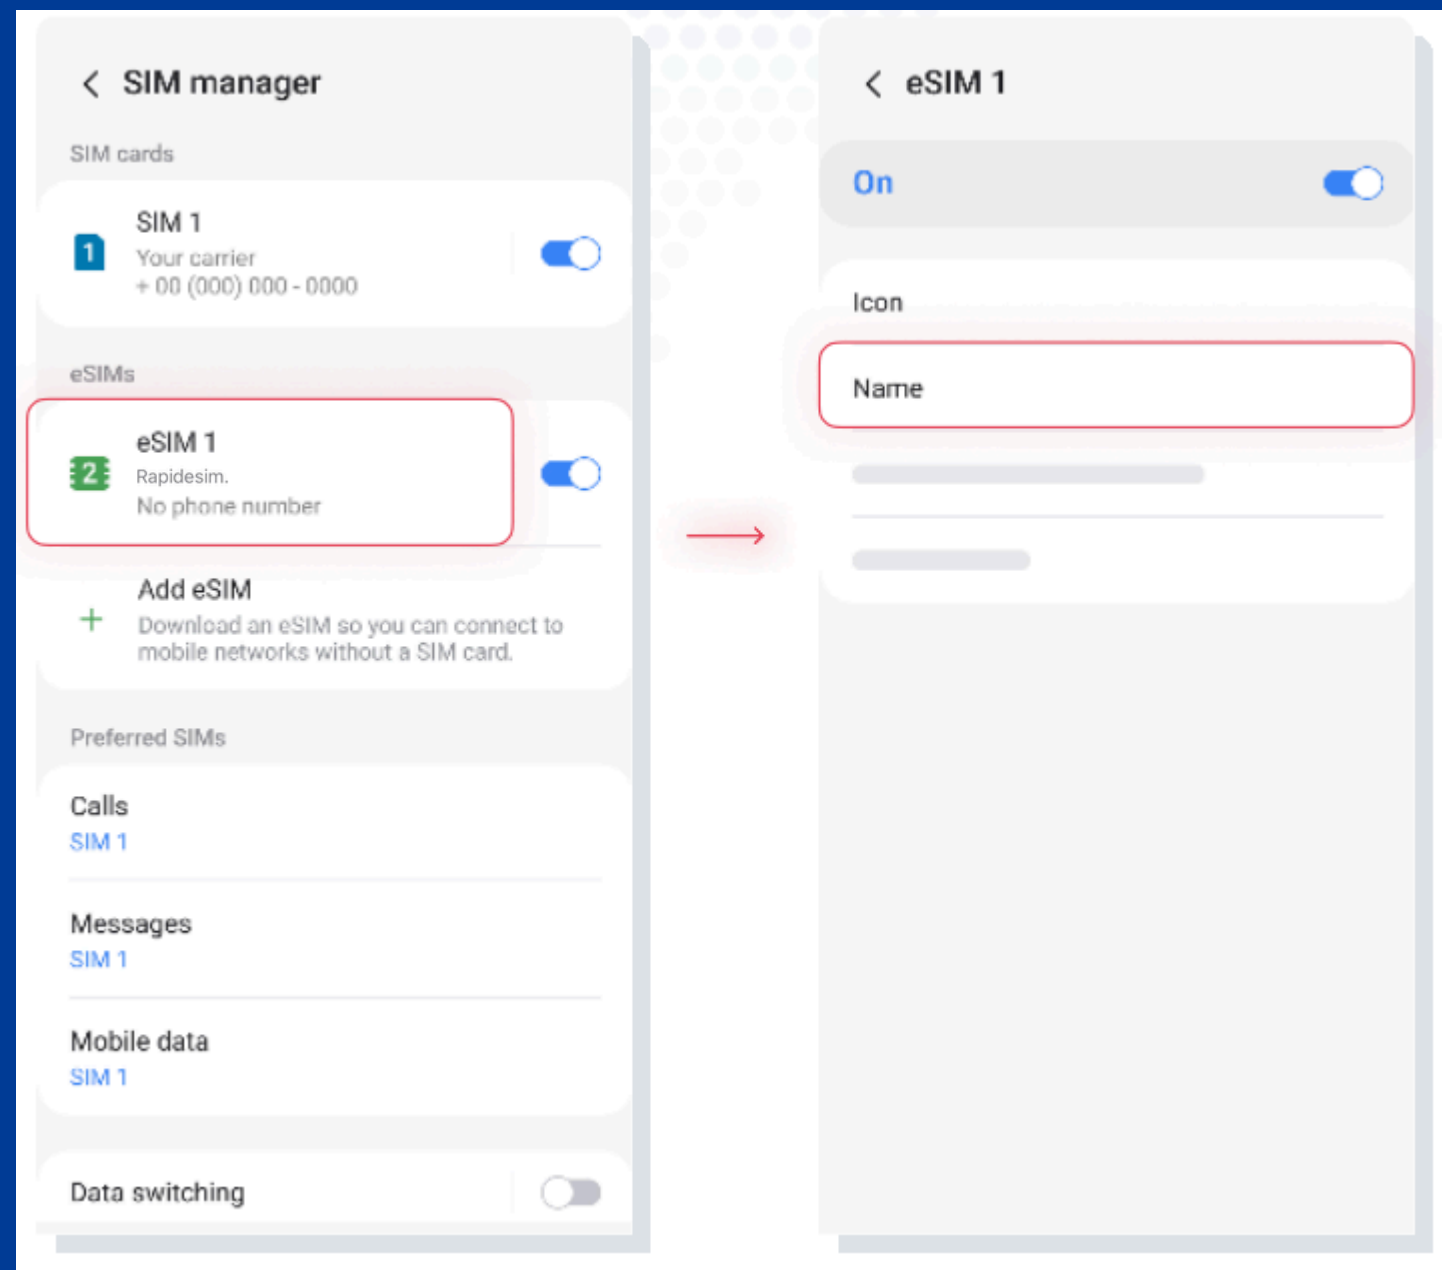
SIM manager

SIM cards

1

SIM 1
Your carrier
+ 00 (000) 000 - 0000

eSIMs

2

eSIM 1
Rapidesim.
No phone number

+

Add eSIM
Download an eSIM so you can connect to mobile networks without a SIM card.

Preferred SIMs

Calls
SIM 1

Messages
SIM 1

Mobile data
SIM 1

Data switching

eSIM 1

On

Icon

Name